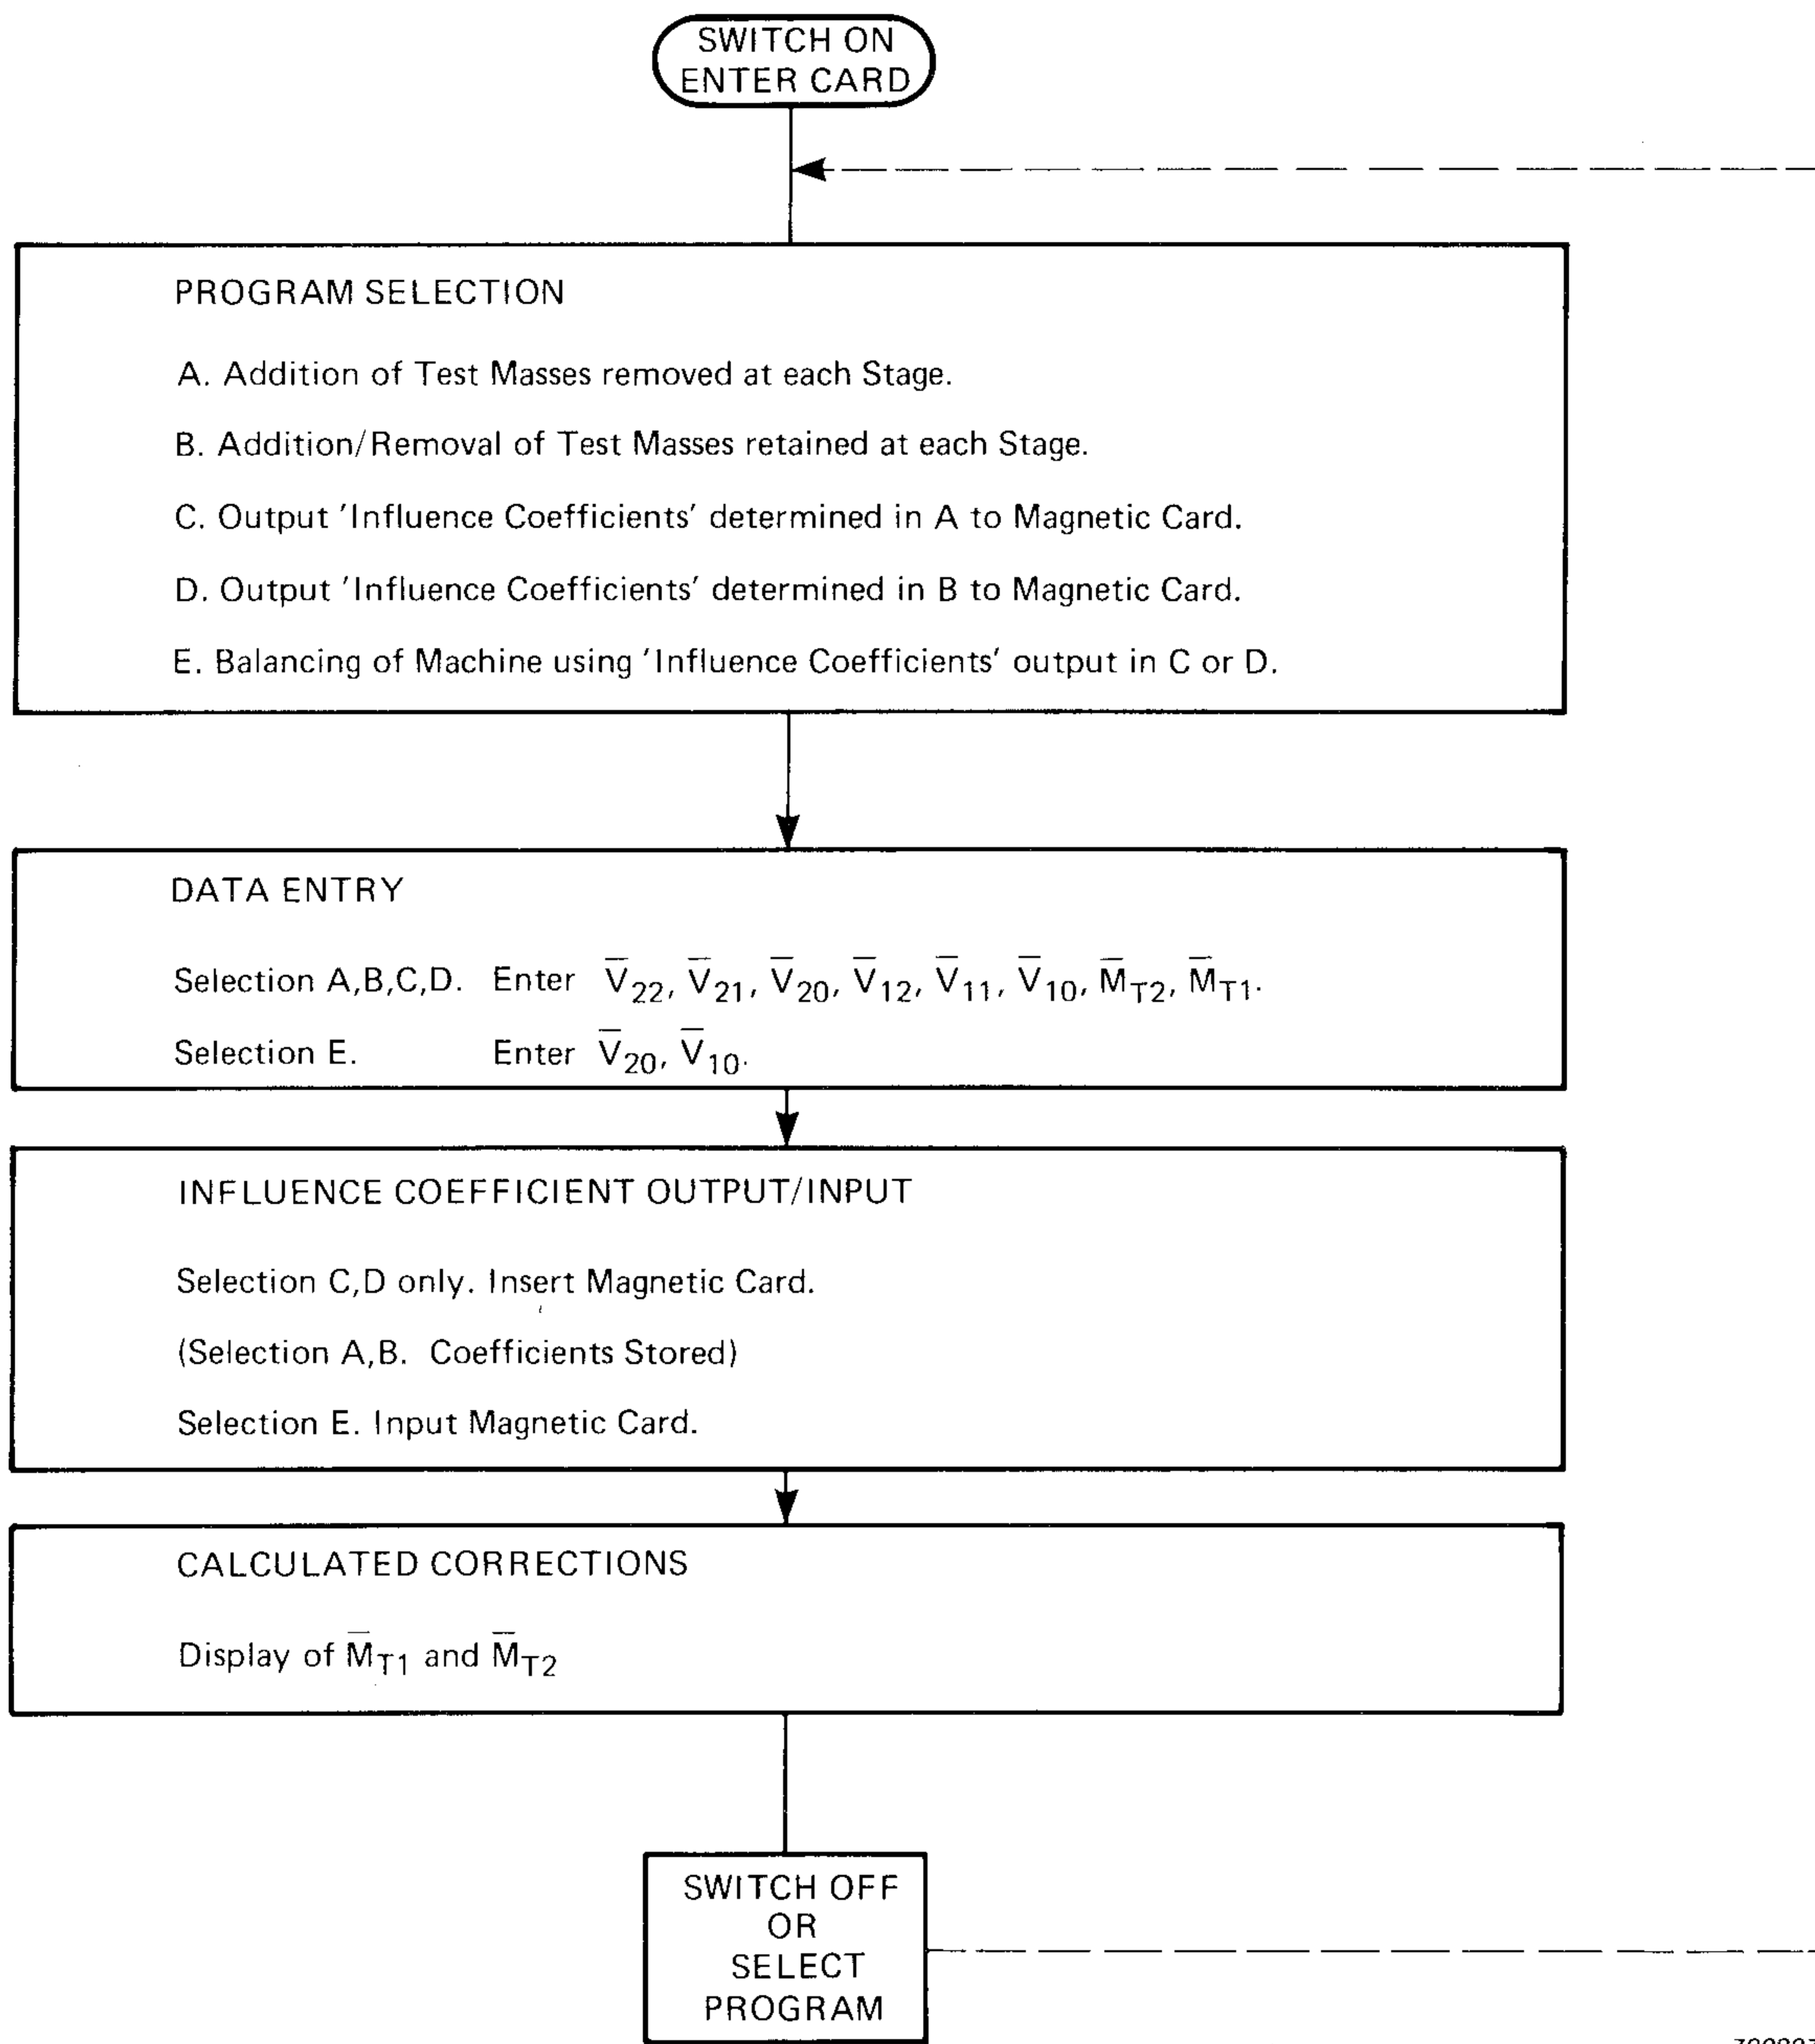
SWITCH ON
ENTER CARD

PROGRAM SELECTION

A. Addition of Test Masses removed at each Stage.

B. Addition/Removal of Test Masses retained at each Stage.

C. Output 'Influence Coefficients' determined in A to Magnetic Card.

D. Output 'Influence Coefficients' determined in B to Magnetic Card.

E. Balancing of Machine using 'Influence Coefficients' output in C or D.

DATA ENTRY

Selection A,B,C,D. Enter $\overline{V}_{22}$, $\overline{V}_{21}$, $\overline{V}_{20}$, $\overline{V}_{12}$, $\overline{V}_{11}$, $\overline{V}_{10}$, $\overline{M}_{T2}$, $\overline{M}_{T1}$.

Selection E. Enter $\overline{V}_{20}$, $\overline{V}_{10}$.

INFLUENCE COEFFICIENT OUTPUT/INPUT

Selection C,D only. Insert Magnetic Card.

(Selection A,B. Coefficients Stored)

Selection E. Input Magnetic Card.

CALCULATED CORRECTIONS

Display of $\overline{M}_{T1}$ and $\overline{M}_{T2}$

SWITCH OFF
OR
SELECT
PROGRAM

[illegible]